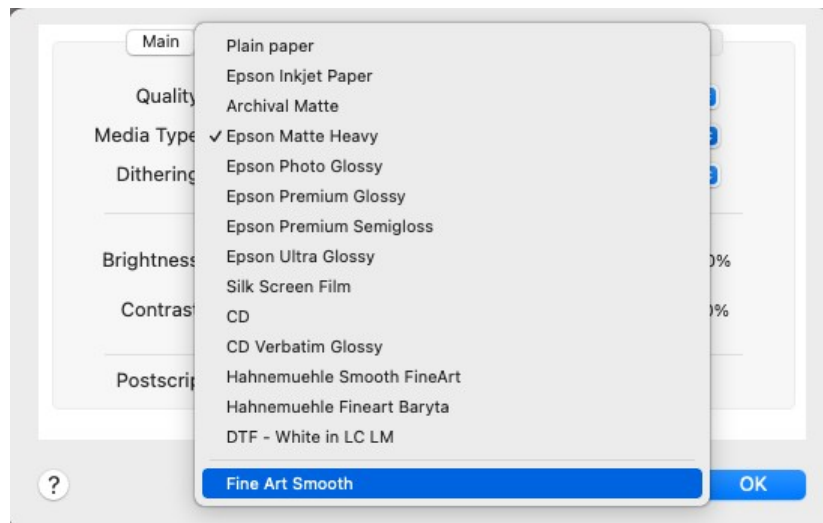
Main

Quality

Media Type

Dithering

Brightness

Contrast

Postscrip

Plain paper
Epson Inkjet Paper
Archival Matte
✓ Epson Matte Heavy
Epson Photo Glossy
Epson Premium Glossy
Epson Premium Semigloss
Epson Ultra Glossy
Silk Screen Film
CD
CD Verbatim Glossy
Hahnemuehle Smooth FineArt
Hahnemuehle Fineart Baryta
DTF - White in LC LM
Fine Art Smooth

)%

)%

?

OK